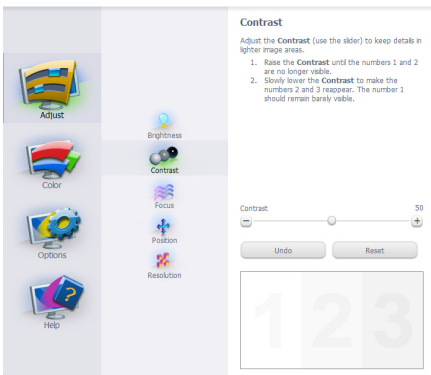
Adjust

Color

Options

Help

Brightness

Contrast

Focus

Position

Resolution

Contrast

Adjust the Contrast (use the slider) to keep details in lighter image areas.

1. Raise the Contrast until the numbers 1 and 2 are no longer visible.
2. Slowly lower the Contrast to make the numbers 2 and 3 reappear. The number 1 should remain barely visible.

Contrast 50

−

+

Undo

Reset

1 2 3